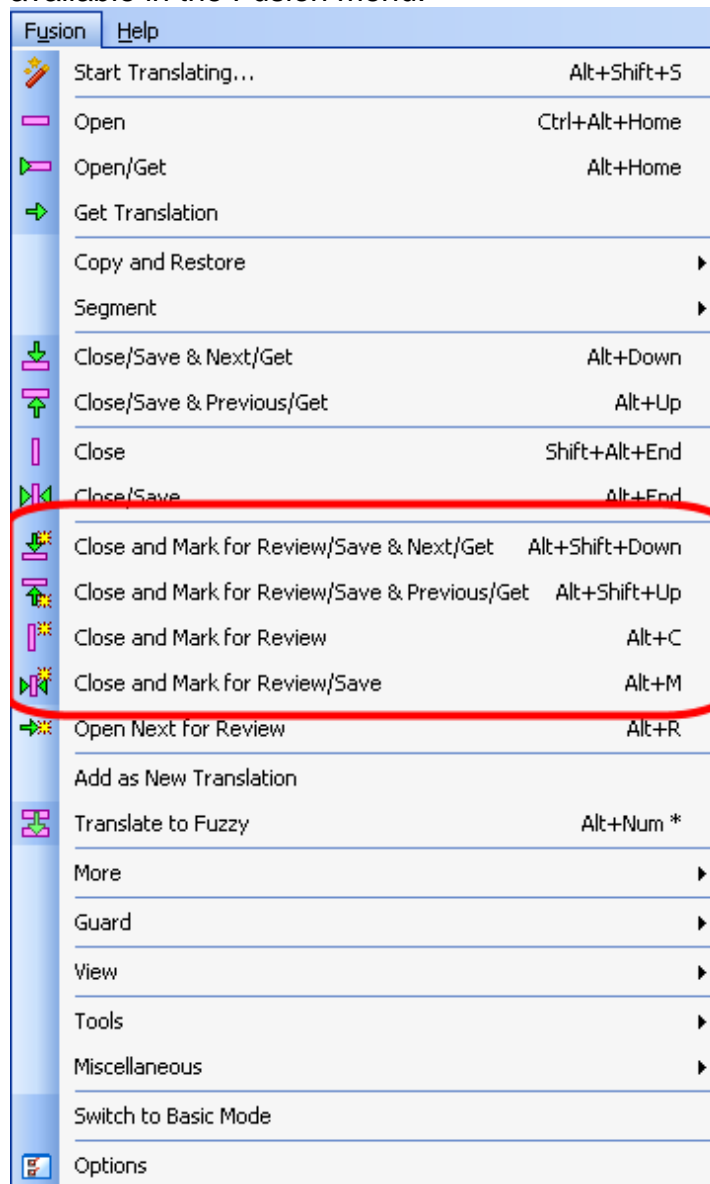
available in the Fusion menu:

Fusion Help

Start Translating... Alt+Shift+S
Open Ctrl+Alt+Home
Open/Get Alt+Home
Get Translation
Copy and Restore
Segment
Close/Save & Next/Get Alt+Down
Close/Save & Previous/Get Alt+Up
Close Shift+Alt+End
Close/Save Alt+End
Close and Mark for Review/Save & Next/Get Alt+Shift+Down
Close and Mark for Review/Save & Previous/Get Alt+Shift+Up
Close and Mark for Review Alt+C
Close and Mark for Review/Save Alt+M
Open Next for Review Alt+R
Add as New Translation
Translate to Fuzzy Alt+Num *
More
Guard
View
Tools
Miscellaneous
Switch to Basic Mode
Options